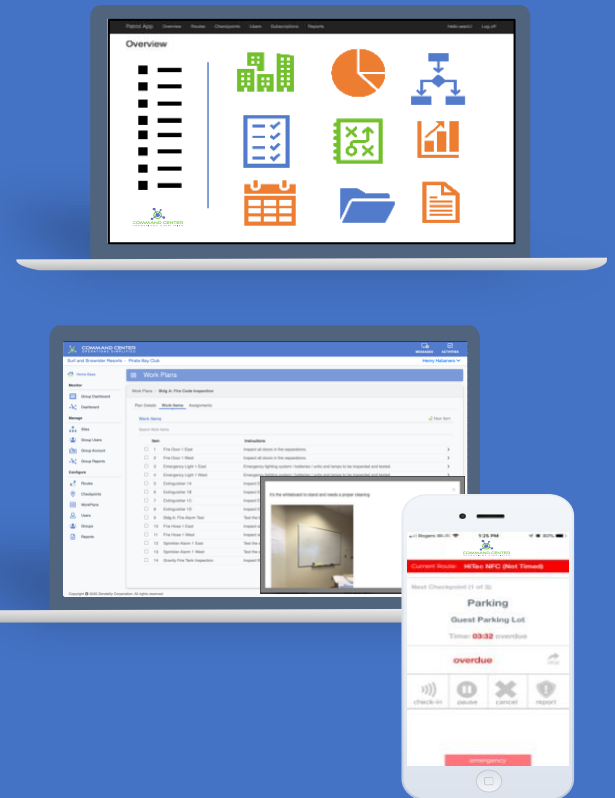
Patrol App Overview Routes Checkpoints Users Subscriptions Reports Hello wasini! Log off

Overview

COMMAND CENTER

COMMAND CENTER OPERATIONS SIMPLIFIED

MESSAGES ACTIVITIES

Surf and Snowrider Resorts > Pirate Bay Club Henry Hahanies

Home Base

Monitor

Group Dashboard

Dashboard

Manage

Sites

Group Users

Group Account

Group Reports

Configure

Routes

Checkpoints

WorkPlans

Users

Groups

Reports

Work Plans

Work Plans / Bldg A: Fire Code Inspection

Plan Details Work Items Assignments

Work Items

New Item

Search Work Items

| | Item | Instructions |
|---|---|---|
| | 1 Fire Door 1 East | Inspect all doors in the separations. |
| | 2 Fire Door 1 West | Inspect all doors in the separations. |
| | 3 Emergency Light 1 East | Emergency lighting system / batteries / units and lamps to be inspected and tested |
| | 4 Emergency Light 1 West | Emergency lighting system / batteries / units and lamps to be inspected and tested |
| | 5 Extinguisher 1A | Inspect |
| | 6 Extinguisher 1B | Inspect |
| | 7 Extinguisher 1C | Inspect |
| | 8 Extinguisher 1D | Inspect |
| | 9 Bldg A: Fire Alarm Test | Test the |
| | 10 Fire Hose 1 East | Inspect |
| | 11 Fire Hose 1 West | Inspect |
| | 12 Sprinkler Alarm 1 East | Test the |
| | 13 Sprinkler Alarm 1 West | Test the |
| | 14 Gravity Fire Tank Inspection | Inspect |

It's the whiteboard to stand and needs a proper cleaning

Copyright © 2020 Serability Corporation. All rights reserved.

Rogers 1:25 PM 83%

COMMAND CENTER

Current Route: HiTec NFC (Not Timed)

Next Checkpoint (1 of 3)

Parking

Guest Parking Lot

Time: 03:32 overdue

overdue

skip

check-in pause cancel report

emergency